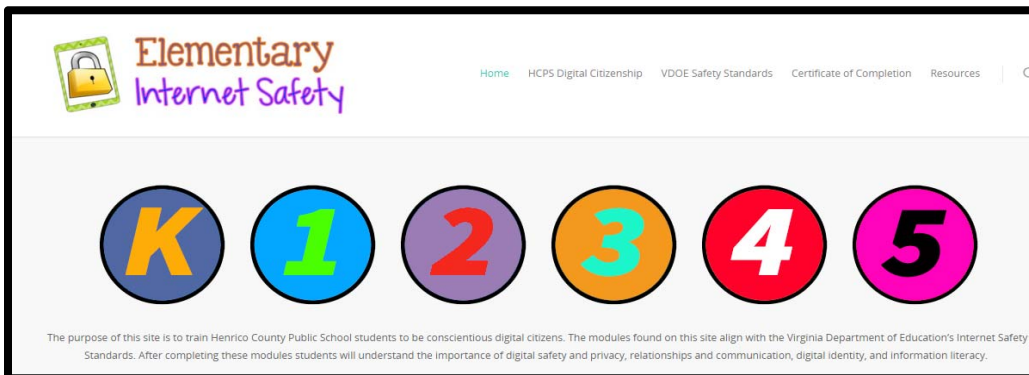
Elementary
Internet Safety

Home HCPS Digital Citizenship VDOE Safety Standards Certificate of Completion Resources

K 1 2 3 4 5

The purpose of this site is to train Henrico County Public School students to be conscientious digital citizens. The modules found on this site align with the Virginia Department of Education's Internet Safety Standards. After completing these modules students will understand the importance of digital safety and privacy, relationships and communication, digital identity, and information literacy.